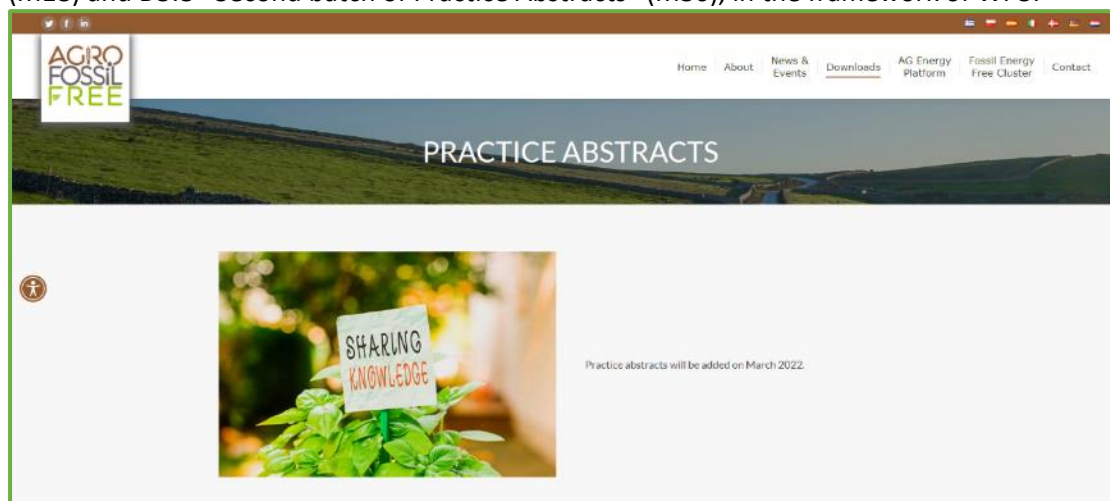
(M18) and D5.5 "Second batch of Practice Abstracts" (M30), in the framework of WP5.

AGRO FOSSIL FREE

Home About News & Events Downloads AG Energy Platform Fossil Energy Free Cluster Contact

PRACTICE ABSTRACTS

SHARING KNOWLEDGE

Practice abstracts will be added on March 2022.